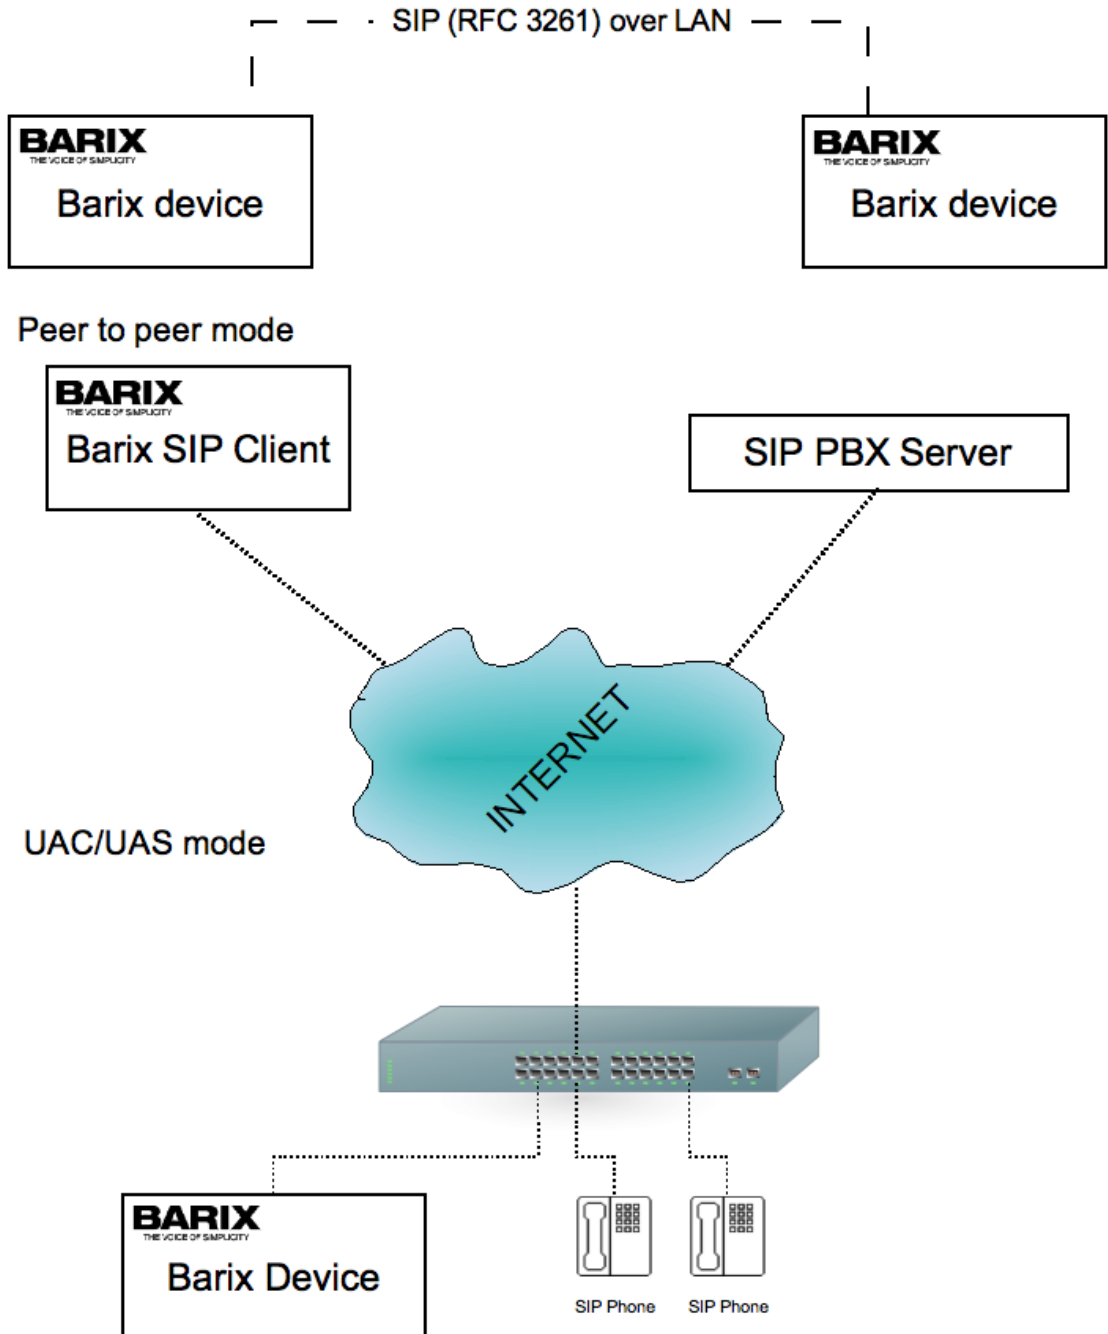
SIP (RFC 3261) over LAN

BARIX
THE VOICE OF SIMPLICITY
Barix device

BARIX
THE VOICE OF SIMPLICITY
Barix device

Peer to peer mode

BARIX
THE VOICE OF SIMPLICITY
Barix SIP Client

SIP PBX Server

INTERNET

UAC/UAS mode

BARIX
THE VOICE OF SIMPLICITY
Barix Device

SIP Phone

SIP Phone